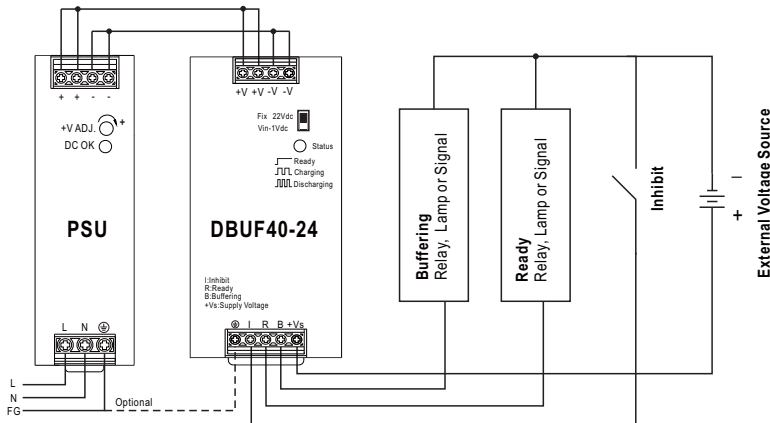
+ + - -

+V ADJ. +

DC OK

PSU

L N ⏚

L
N
FG

Optional

+V +V -V -V

Fix 22Vdc
Vin-1Vdc

Status

Ready
Charging
Discharging

DBUF40-24

I:Inhibit
R:Ready
B:Buffering
+Vs:Supply Voltage

⏚ I R B +Vs

Buffering
Relay, Lamp or Signal

Ready
Relay, Lamp or Signal

Inhibit

–
+

External Voltage Source